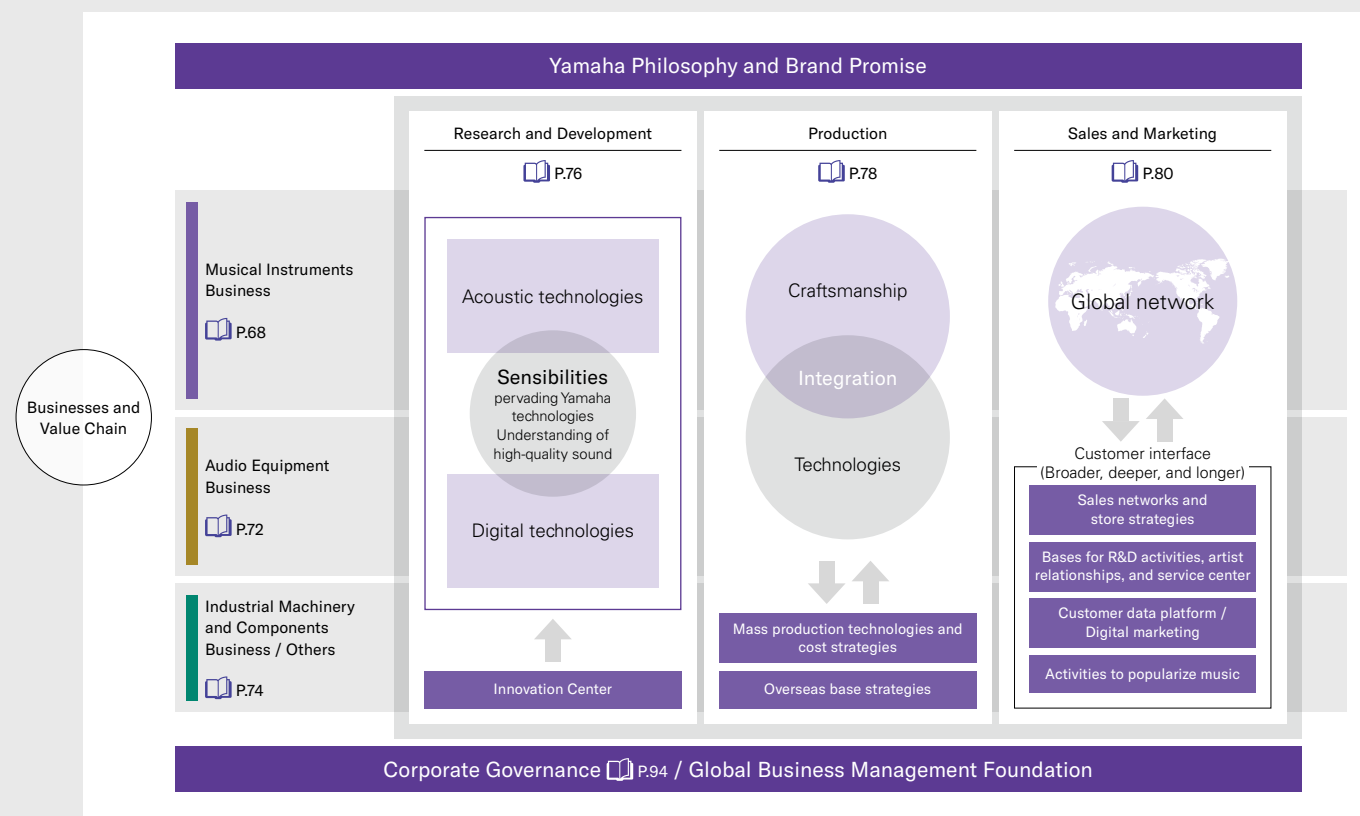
Yamaha Philosophy and Brand Promise

Businesses and Value Chain

Musical Instruments Business
P.68

Audio Equipment Business
P.72

Industrial Machinery and Components Business / Others
P.74

Research and Development
P.76

Acoustic technologies

Sensibilities
pervading Yamaha technologies
Understanding of high-quality sound

Digital technologies

Innovation Center

Production
P.78

Craftsmanship

Integration

Technologies

Mass production technologies and cost strategies

Overseas base strategies

Sales and Marketing
P.80

Global network

Customer interface
(Broader, deeper, and longer)

Sales networks and store strategies

Bases for R&D activities, artist relationships, and service center

Customer data platform / Digital marketing

Activities to popularize music

Corporate Governance P.94 / Global Business Management Foundation